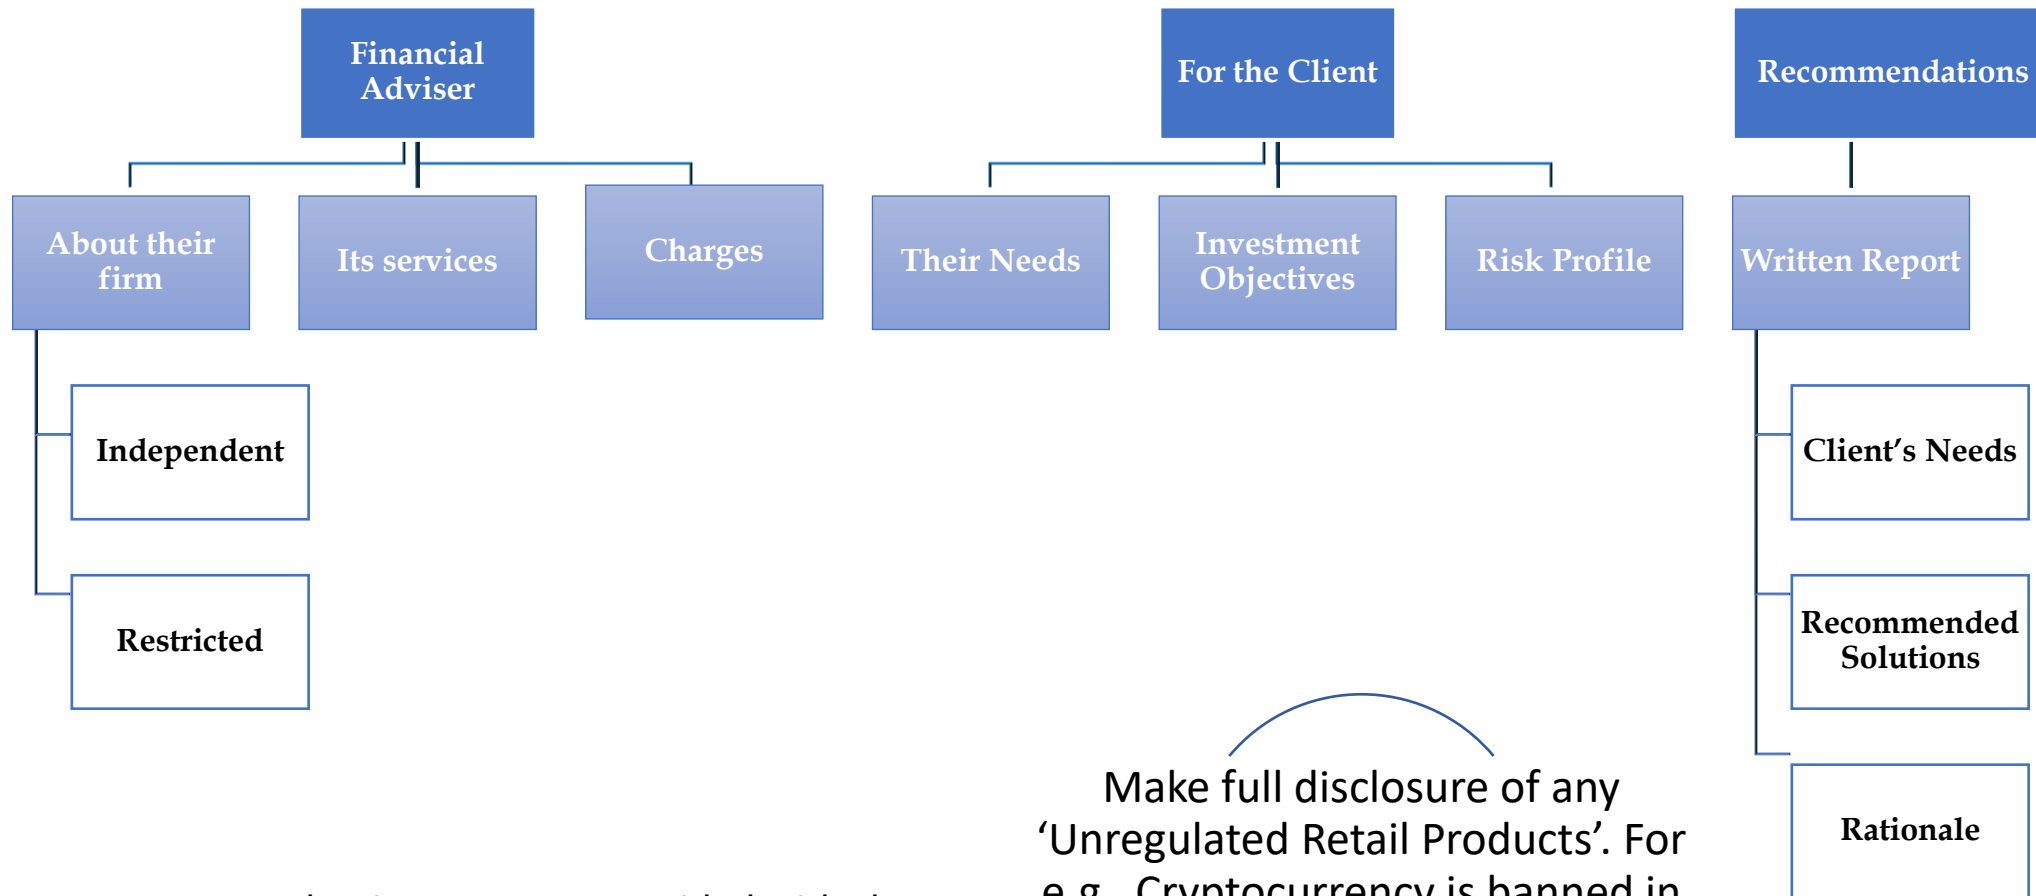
Financial Adviser

About their firm

Its services

Charges

Independent

Restricted

For the Client

Their Needs

Investment Objectives

Risk Profile

Recommendations

Written Report

Client's Needs

Recommended Solutions

Rationale

Make full disclosure of any 'Unregulated Retail Products'. For e.g., Cryptocurrency is banned in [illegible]

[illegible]